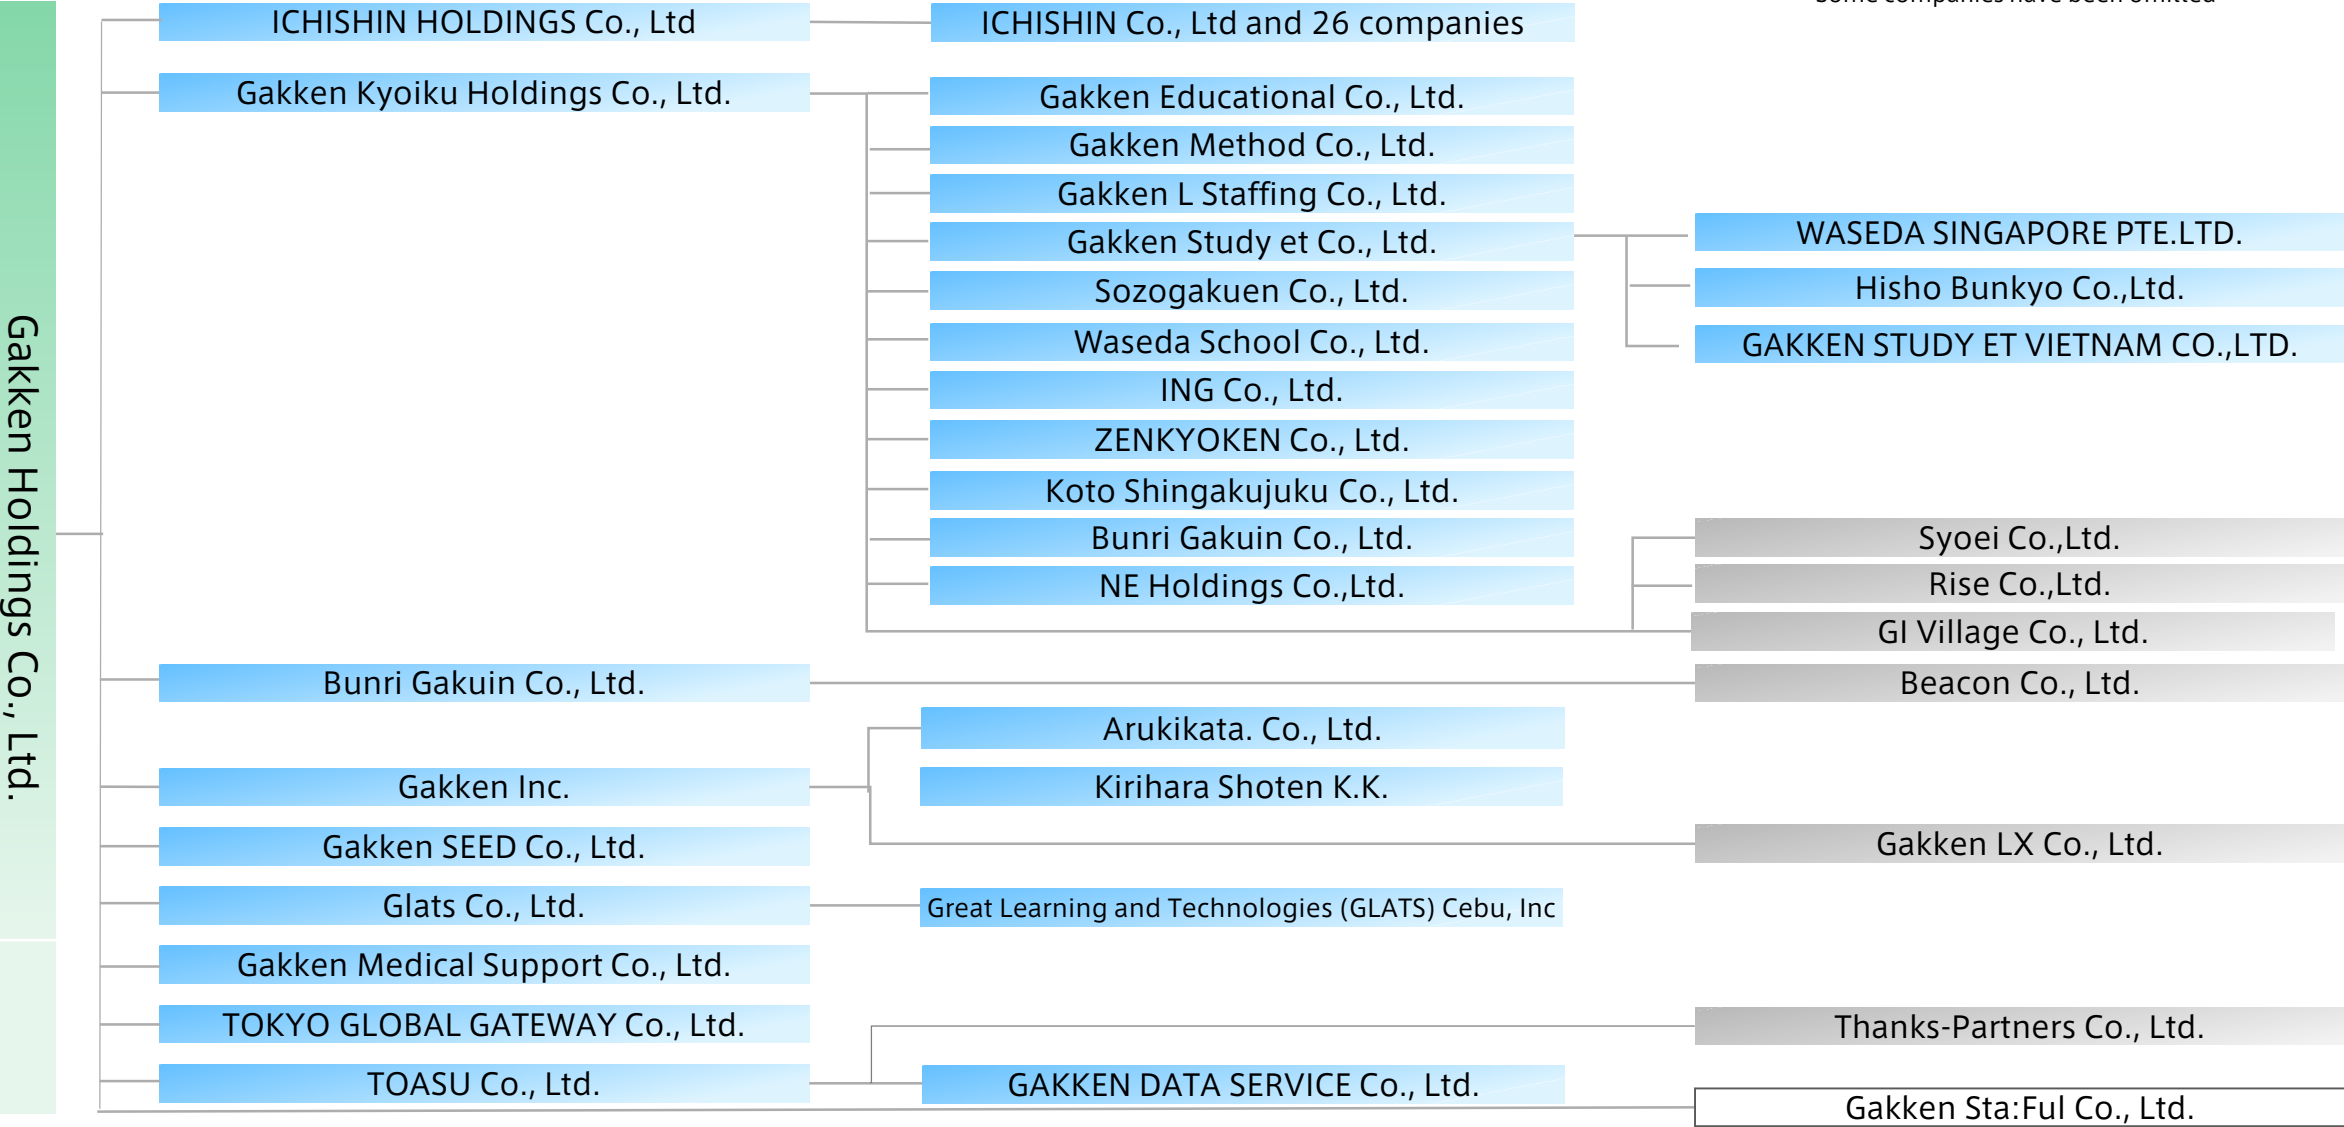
Some companies have been omitted

Gakken Holdings Co., Ltd.

ICHISHIN HOLDINGS Co., Ltd

ICHISHIN Co., Ltd and 26 companies

Gakken Kyoiku Holdings Co., Ltd.

Gakken Educational Co., Ltd.

Gakken Method Co., Ltd.

Gakken L Staffing Co., Ltd.

Gakken Study et Co., Ltd.

WASEDA SINGAPORE PTE.LTD.

Hisho Bunkyo Co.,Ltd.

GAKKEN STUDY ET VIETNAM CO.,LTD.

Sozogakuen Co., Ltd.

Waseda School Co., Ltd.

ING Co., Ltd.

ZENKYOKEN Co., Ltd.

Koto Shingakujuku Co., Ltd.

Bunri Gakuin Co., Ltd.

NE Holdings Co.,Ltd.

Syoei Co.,Ltd.

Rise Co.,Ltd.

GI Village Co., Ltd.

Bunri Gakuin Co., Ltd.

Beacon Co., Ltd.

Arukikata. Co., Ltd.

Gakken Inc.

Kirihara Shoten K.K.

Gakken LX Co., Ltd.

Gakken SEED Co., Ltd.

Glats Co., Ltd.

Great Learning and Technologies (GLATS) Cebu, Inc

Gakken Medical Support Co., Ltd.

TOKYO GLOBAL GATEWAY Co., Ltd.

Thanks-Partners Co., Ltd.

TOASU Co., Ltd.

GAKKEN DATA SERVICE Co., Ltd.

Gakken Sta:Ful Co., Ltd.